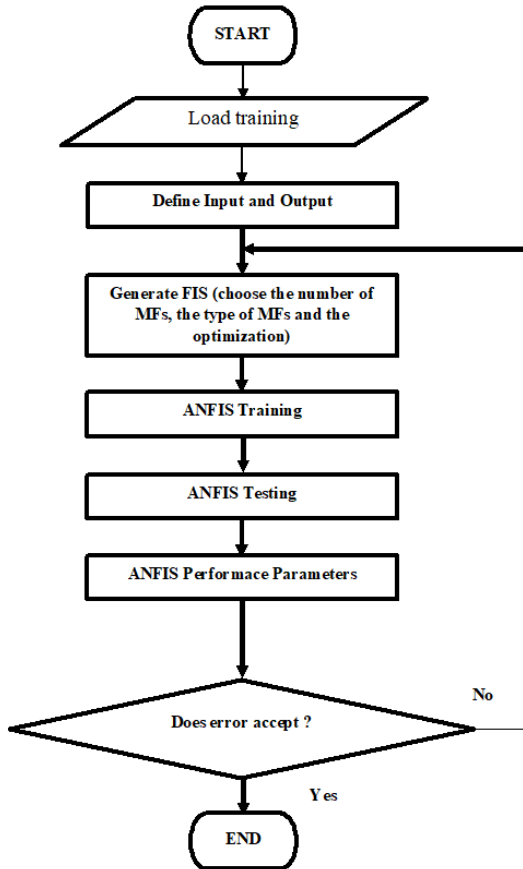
START

Load training

Define Input and Output

Generate FIS (choose the number of MFs, the type of MFs and the optimization)

ANFIS Training

ANFIS Testing

ANFIS Performace Parameters

No

Does error accept ?

Yes

END